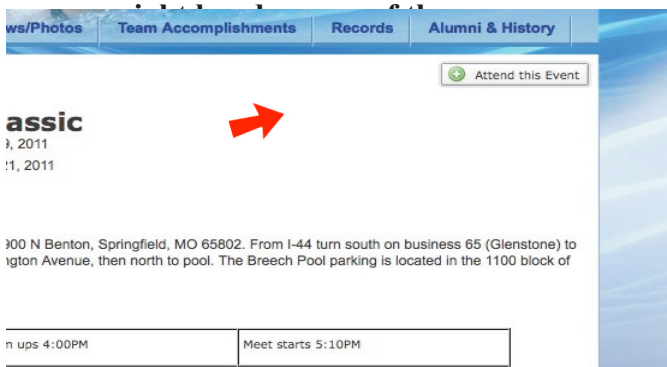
ws/Photos | Team Accomplishments | Records | Alumni & History

Attend this Event

assic
), 2011
21, 2011

900 N Benton, Springfield, MO 65802. From I-44 turn south on business 65 (Glenstone) to ngton Avenue, then north to pool. The Breech Pool parking is located in the 1100 block of

| n ups 4:00PM | Meet starts 5:10PM |
|---|---|